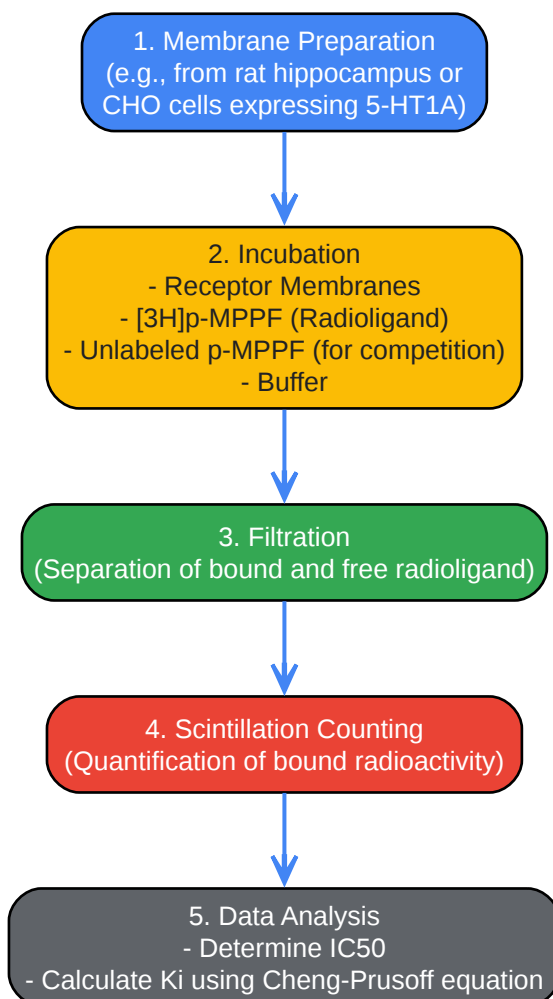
1. Membrane Preparation
(e.g., from rat hippocampus or CHO cells expressing 5-HT1A)

2. Incubation
- Receptor Membranes
- [3H]p-MPPF (Radioligand)
- Unlabeled p-MPPF (for competition)
- Buffer

3. Filtration
(Separation of bound and free radioligand)

4. Scintillation Counting
(Quantification of bound radioactivity)

5. Data Analysis
- Determine IC50
- Calculate Ki using Cheng-Prusoff equation